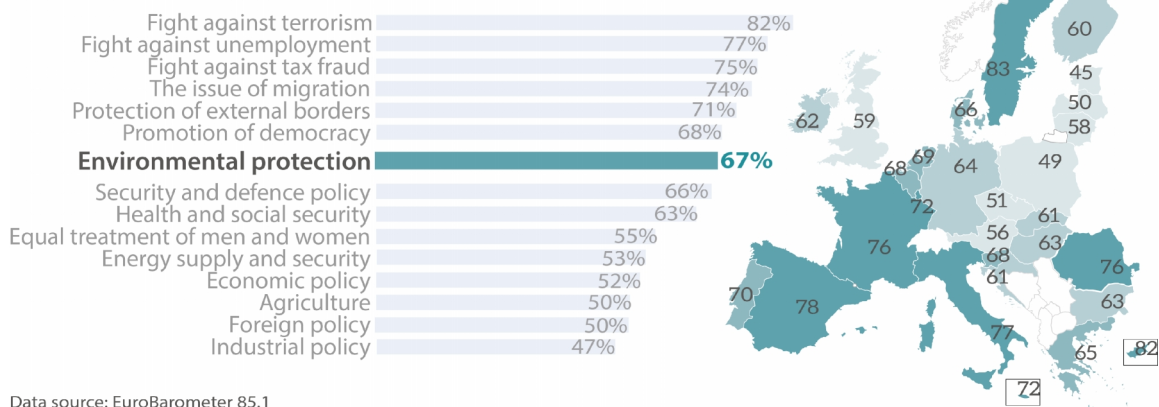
| | |
|---|---|
| Fight against terrorism | 82% |
| Fight against unemployment | 77% |
| Fight against tax fraud | 75% |
| The issue of migration | 74% |
| Protection of external borders | 71% |
| Promotion of democracy | 68% |
| **Environmental protection** | **67%** |
| Security and defence policy | 66% |
| Health and social security | 63% |
| Equal treatment of men and women | 55% |
| Energy supply and security | 53% |
| Economic policy | 52% |
| Agriculture | 50% |
| Foreign policy | 50% |
| Industrial policy | 47% |

60
83
45
50
58
66
62
59
68
69
64
49
72
51
61
56
63
76
68
61
76
70
78
63
77
65
82
72

Data source: EuroBarometer 85.1